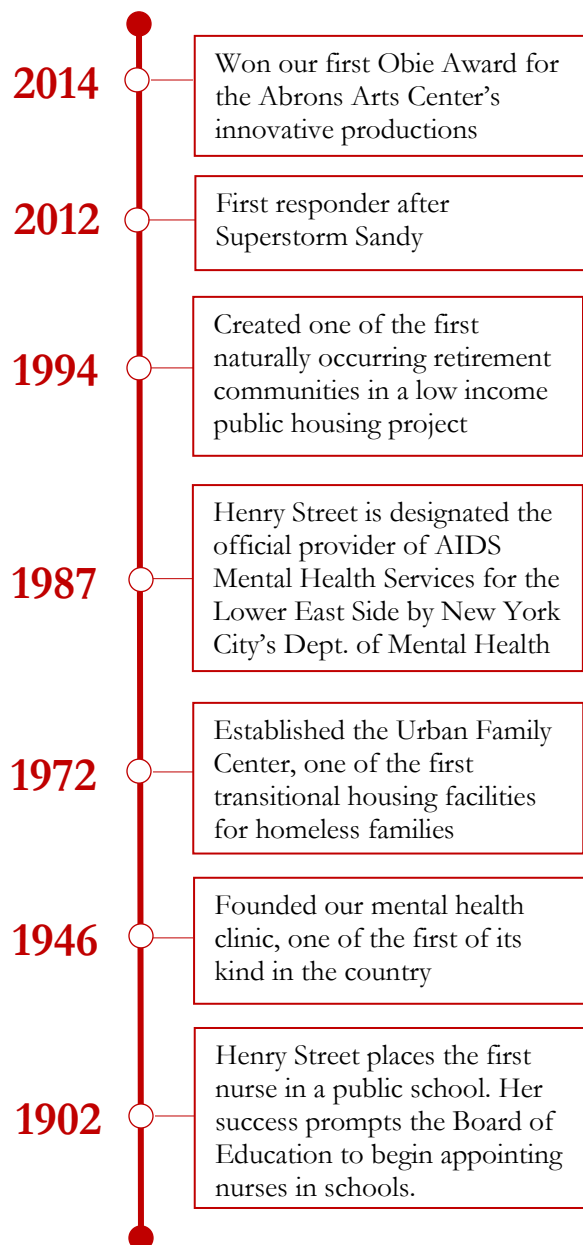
2014

Won our first Obie Award for the Abrons Arts Center's innovative productions

2012

First responder after Superstorm Sandy

1994

Created one of the first naturally occurring retirement communities in a low income public housing project

1987

Henry Street is designated the official provider of AIDS Mental Health Services for the Lower East Side by New York City's Dept. of Mental Health

1972

Established the Urban Family Center, one of the first transitional housing facilities for homeless families

1946

Founded our mental health clinic, one of the first of its kind in the country

1902

Henry Street places the first nurse in a public school. Her success prompts the Board of Education to begin appointing nurses in schools.